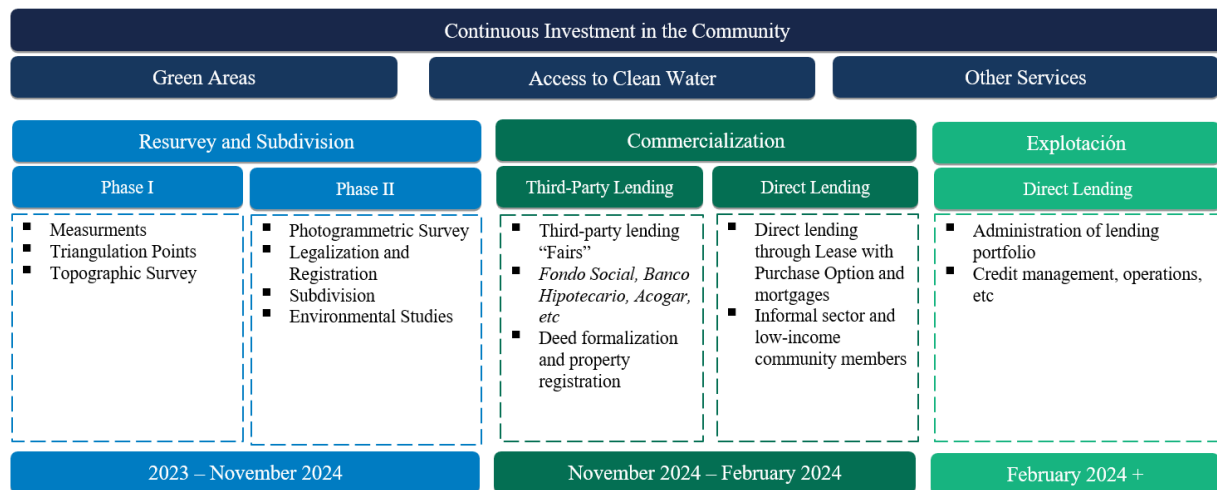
Continuous Investment in the Community

Green Areas

Access to Clean Water

Other Services

Resurvey and Subdivision

Phase I

Phase II

- Measurments
- Triangulation Points
- Topographic Survey

- Photogrammetric Survey
- Legalization and Registration
- Subdivision
- Environmental Studies

2023 – November 2024

Commercialization

Third-Party Lending

Direct Lending

- Third-party lending "Fairs"
- *Fondo Social, Banco Hipotecario, Acogar, etc*
- Deed formalization and property registration

- Direct lending through Lease with Purchase Option and mortgages
- Informal sector and low-income community members

November 2024 – February 2024

Explotación

Direct Lending

- Administration of lending portfolio
- Credit management, operations, etc

February 2024 +